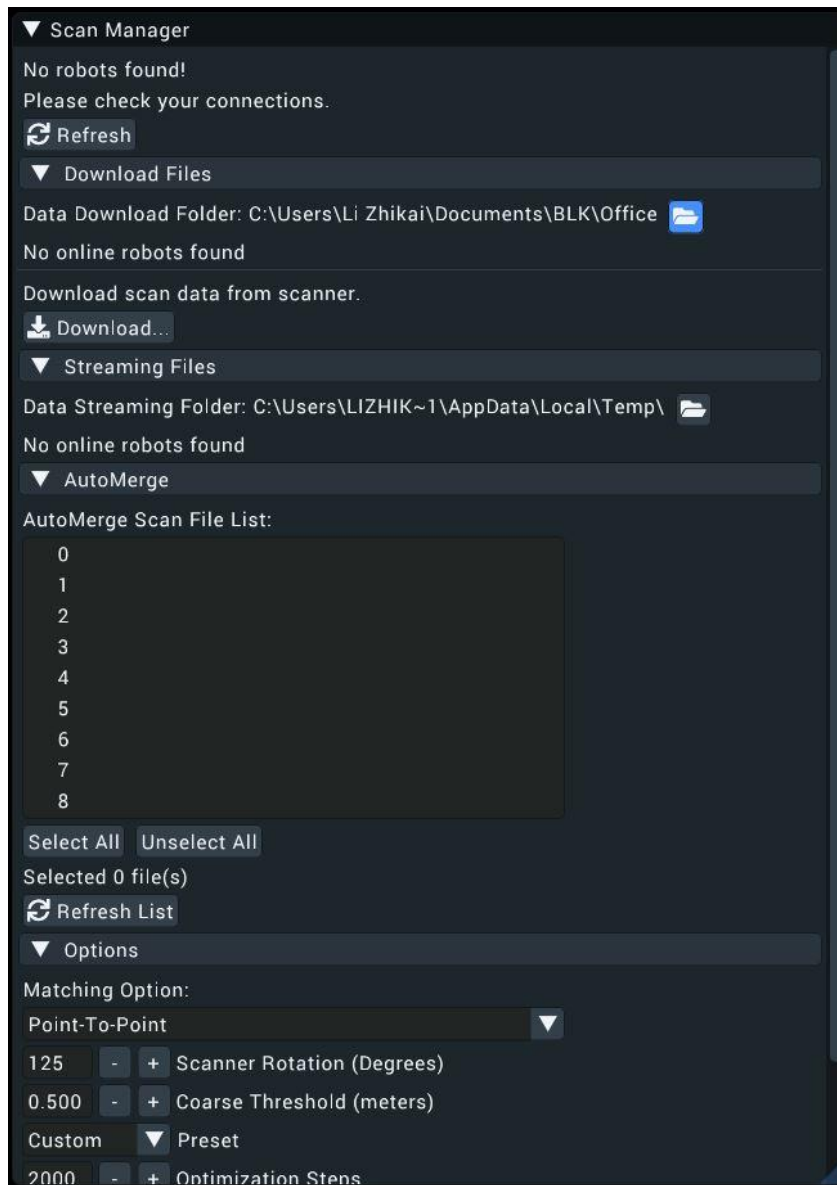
Scan Manager

No robots found!

Please check your connections.

Refresh

Download Files

Data Download Folder: C:\Users\Li Zhikai\Documents\BLK\Office

No online robots found

Download scan data from scanner.

Download...

Streaming Files

Data Streaming Folder: C:\Users\LIZHIK~1\AppData\Local\Temp\

No online robots found

AutoMerge

AutoMerge Scan File List:

0
1
2
3
4
5
6
7
8

Select All Unselect All

Selected 0 file(s)

Refresh List

Options

Matching Option:

Point-To-Point

125 - + Scanner Rotation (Degrees)

0.500 - + Coarse Threshold (meters)

Custom Preset

2000 - + Optimization Steps